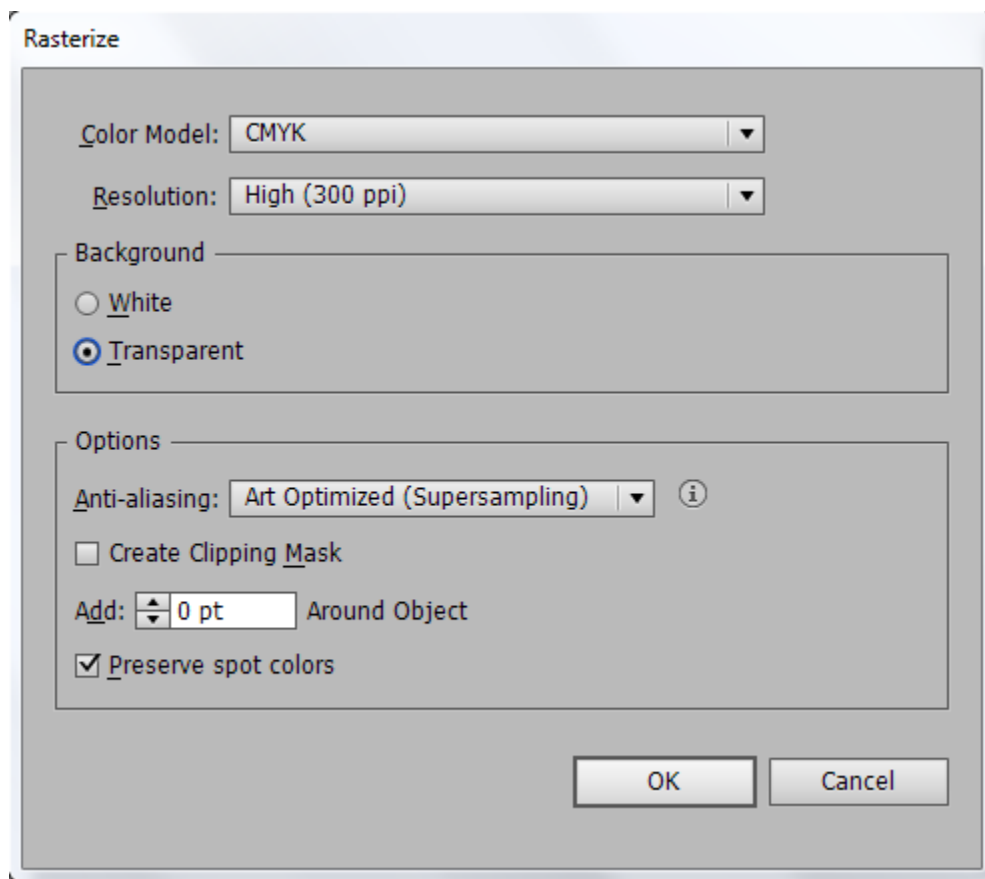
Rasterize

Color Model: CMYK

Resolution: High (300 ppi)

Background

White

Transparent

Options

Anti-aliasing: Art Optimized (Supersampling)

Create Clipping Mask

Add: 0 pt Around Object

Preserve spot colors

OK

Cancel